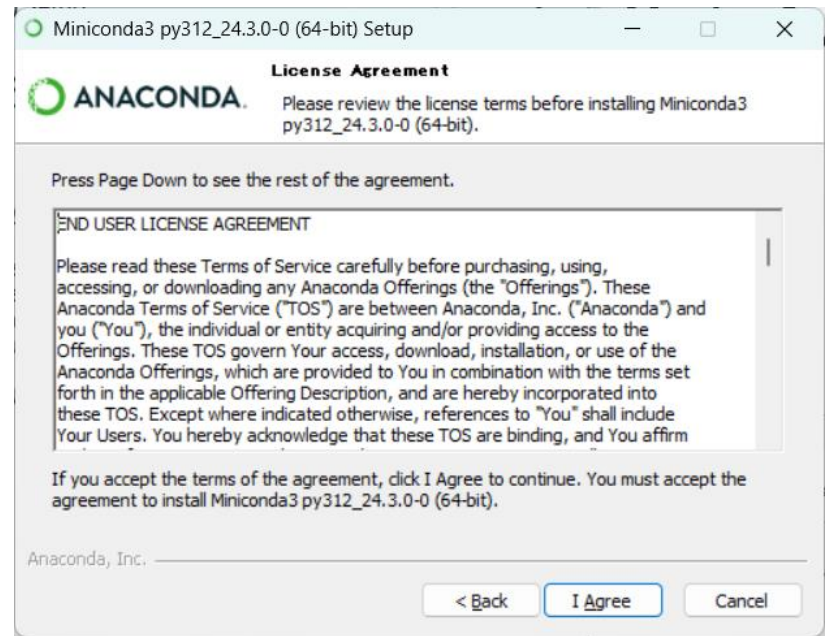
Miniconda3 py312_24.3.0-0 (64-bit) Setup

ANACONDA.

License Agreement

Please review the license terms before installing Miniconda3 py312_24.3.0-0 (64-bit).

Press Page Down to see the rest of the agreement.

END USER LICENSE AGREEMENT

Please read these Terms of Service carefully before purchasing, using, accessing, or downloading any Anaconda Offerings (the "Offerings"). These Anaconda Terms of Service ("TOS") are between Anaconda, Inc. ("Anaconda") and you ("You"), the individual or entity acquiring and/or providing access to the Offerings. These TOS govern Your access, download, installation, or use of the Anaconda Offerings, which are provided to You in combination with the terms set forth in the applicable Offering Description, and are hereby incorporated into these TOS. Except where indicated otherwise, references to "You" shall include Your Users. You hereby acknowledge that these TOS are binding, and You affirm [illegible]

If you accept the terms of the agreement, click I Agree to continue. You must accept the agreement to install Miniconda3 py312_24.3.0-0 (64-bit).

Anaconda, Inc.

< Back

I Agree

Cancel